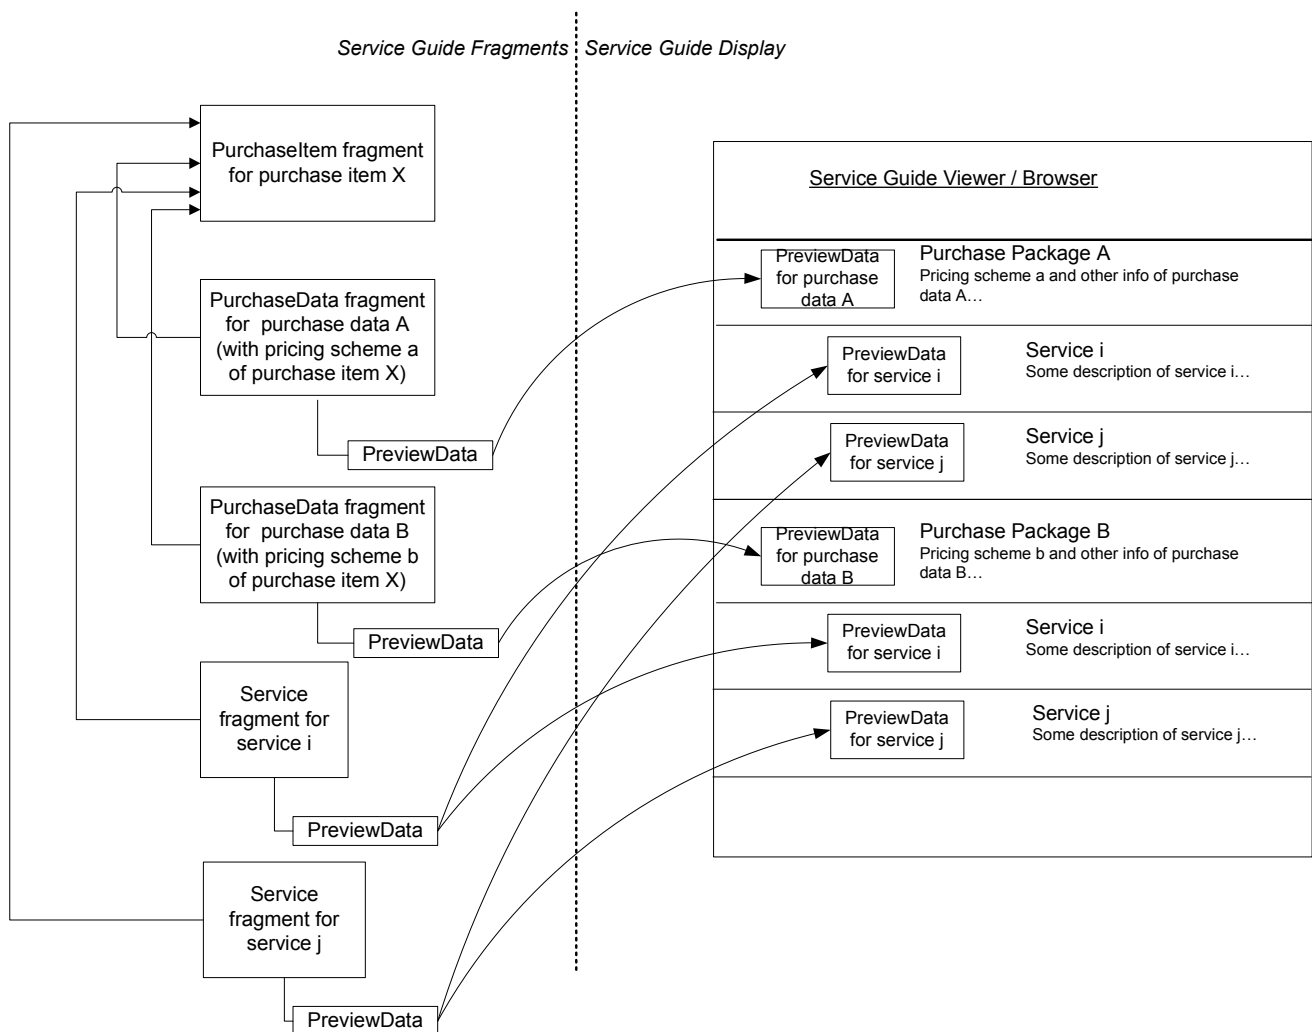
Service Guide Fragments

Service Guide Display

PurchaseItem fragment for purchase item X

PurchaseData fragment for purchase data A (with pricing scheme a of purchase item X)

PreviewData

PurchaseData fragment for purchase data B (with pricing scheme b of purchase item X)

PreviewData

Service fragment for service i

PreviewData

Service fragment for service j

PreviewData

Service Guide Viewer / Browser

PreviewData for purchase data A

Purchase Package A
Pricing scheme a and other info of purchase data A…

PreviewData for service i

Service i
Some description of service i…

PreviewData for service j

Service j
Some description of service j…

PreviewData for purchase data B

Purchase Package B
Pricing scheme b and other info of purchase data B…

PreviewData for service i

Service i
Some description of service i…

PreviewData for service j

Service j
Some description of service j…